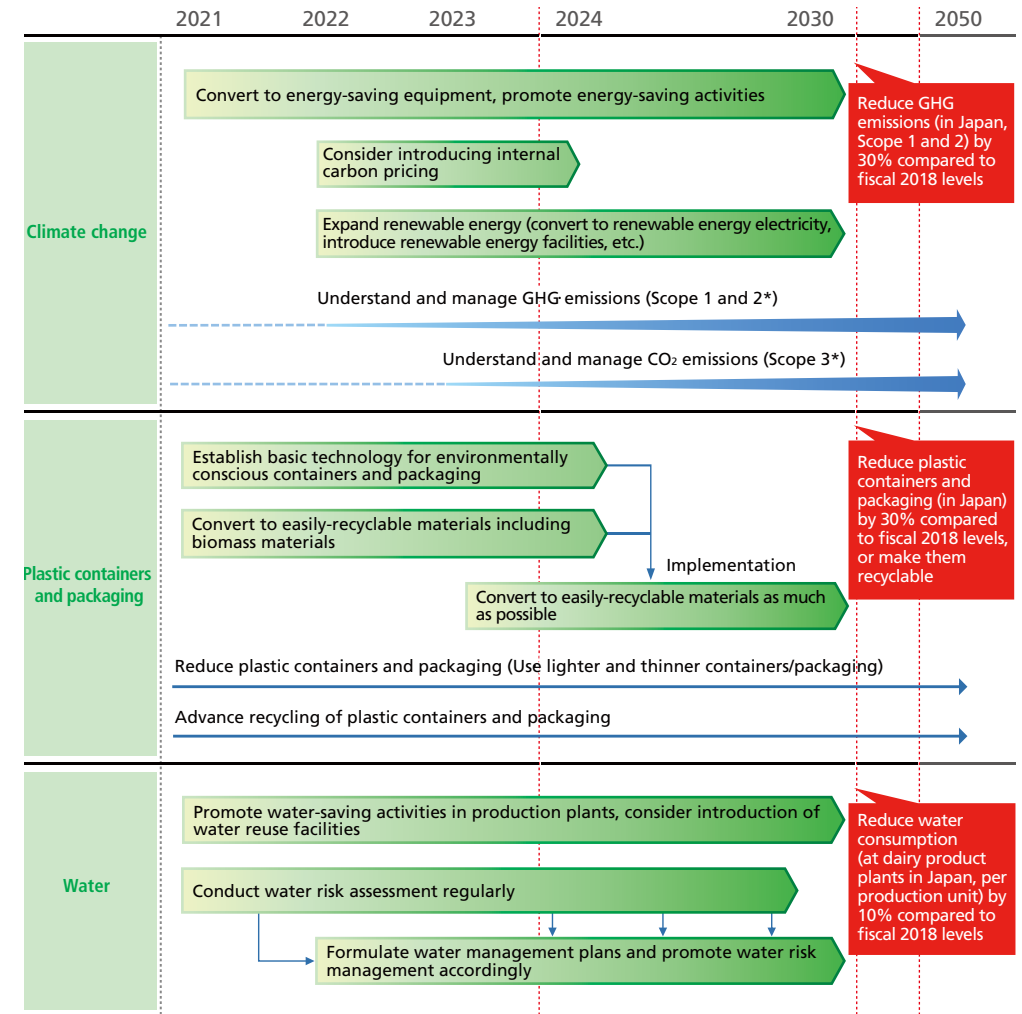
2021 2022 2023 2024 2030 2050

Climate change

Convert to energy-saving equipment, promote energy-saving activities

Consider introducing internal carbon pricing

Expand renewable energy (convert to renewable energy electricity, introduce renewable energy facilities, etc.)

Understand and manage GHG emissions (Scope 1 and 2*)

Understand and manage $CO_2$ emissions (Scope 3*)

Reduce GHG emissions (in Japan, Scope 1 and 2) by 30% compared to fiscal 2018 levels

Plastic containers and packaging

Establish basic technology for environmentally conscious containers and packaging

Convert to easily-recyclable materials including biomass materials

Implementation

Convert to easily-recyclable materials as much as possible

Reduce plastic containers and packaging (Use lighter and thinner containers/packaging)

Advance recycling of plastic containers and packaging

Reduce plastic containers and packaging (in Japan) by 30% compared to fiscal 2018 levels, or make them recyclable

Water

Promote water-saving activities in production plants, consider introduction of water reuse facilities

Conduct water risk assessment regularly

Formulate water management plans and promote water risk management accordingly

Reduce water consumption (at dairy product plants in Japan, per production unit) by 10% compared to fiscal 2018 levels